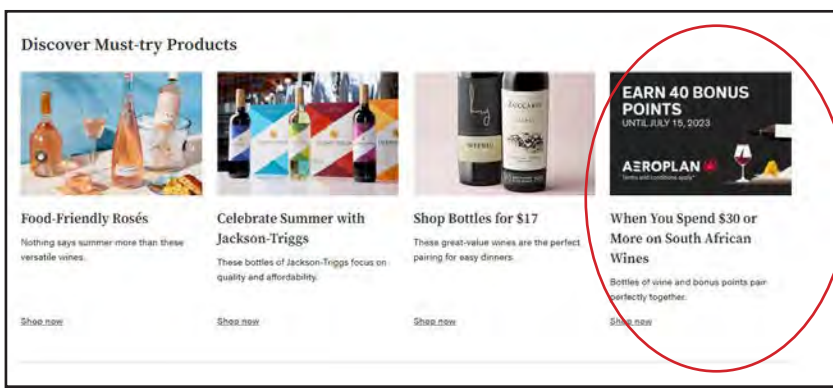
Discover Must-try Products

Food-Friendly Rosés

Nothing says summer more than these versatile wines.

Shop now

Celebrate Summer with Jackson-Triggs

These bottles of Jackson-Triggs focus on quality and affordability.

Shop now

Shop Bottles for $17

These great-value wines are the perfect pairing for easy dinners.

Shop now

EARN 40 BONUS POINTS
UNTIL JULY 15, 2023

AEROPLAN
Terms and conditions apply

When You Spend $30 or More on South African Wines

Bottles of wine and bonus points pair perfectly together.

Shop now